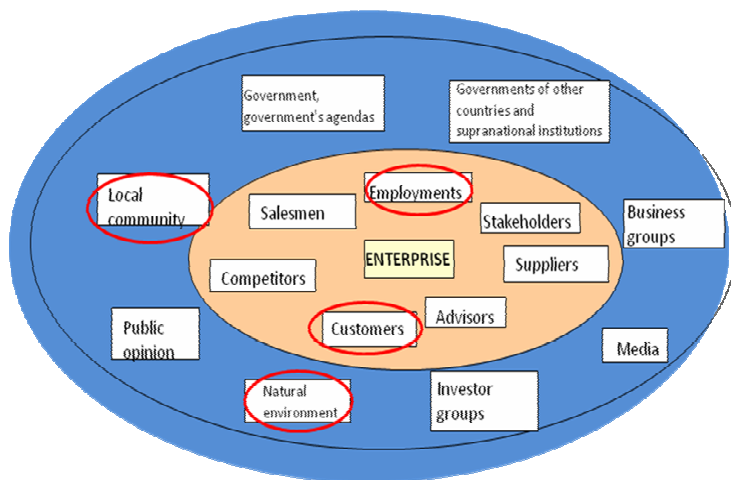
Government, government's agendas

Governments of other countries and supranational institutions

Local community

Salesmen

Employments

Stakeholders

Business groups

ENTERPRISE

Suppliers

Competitors

Public opinion

Customers

Advisors

Media

Natural environment

Investor groups